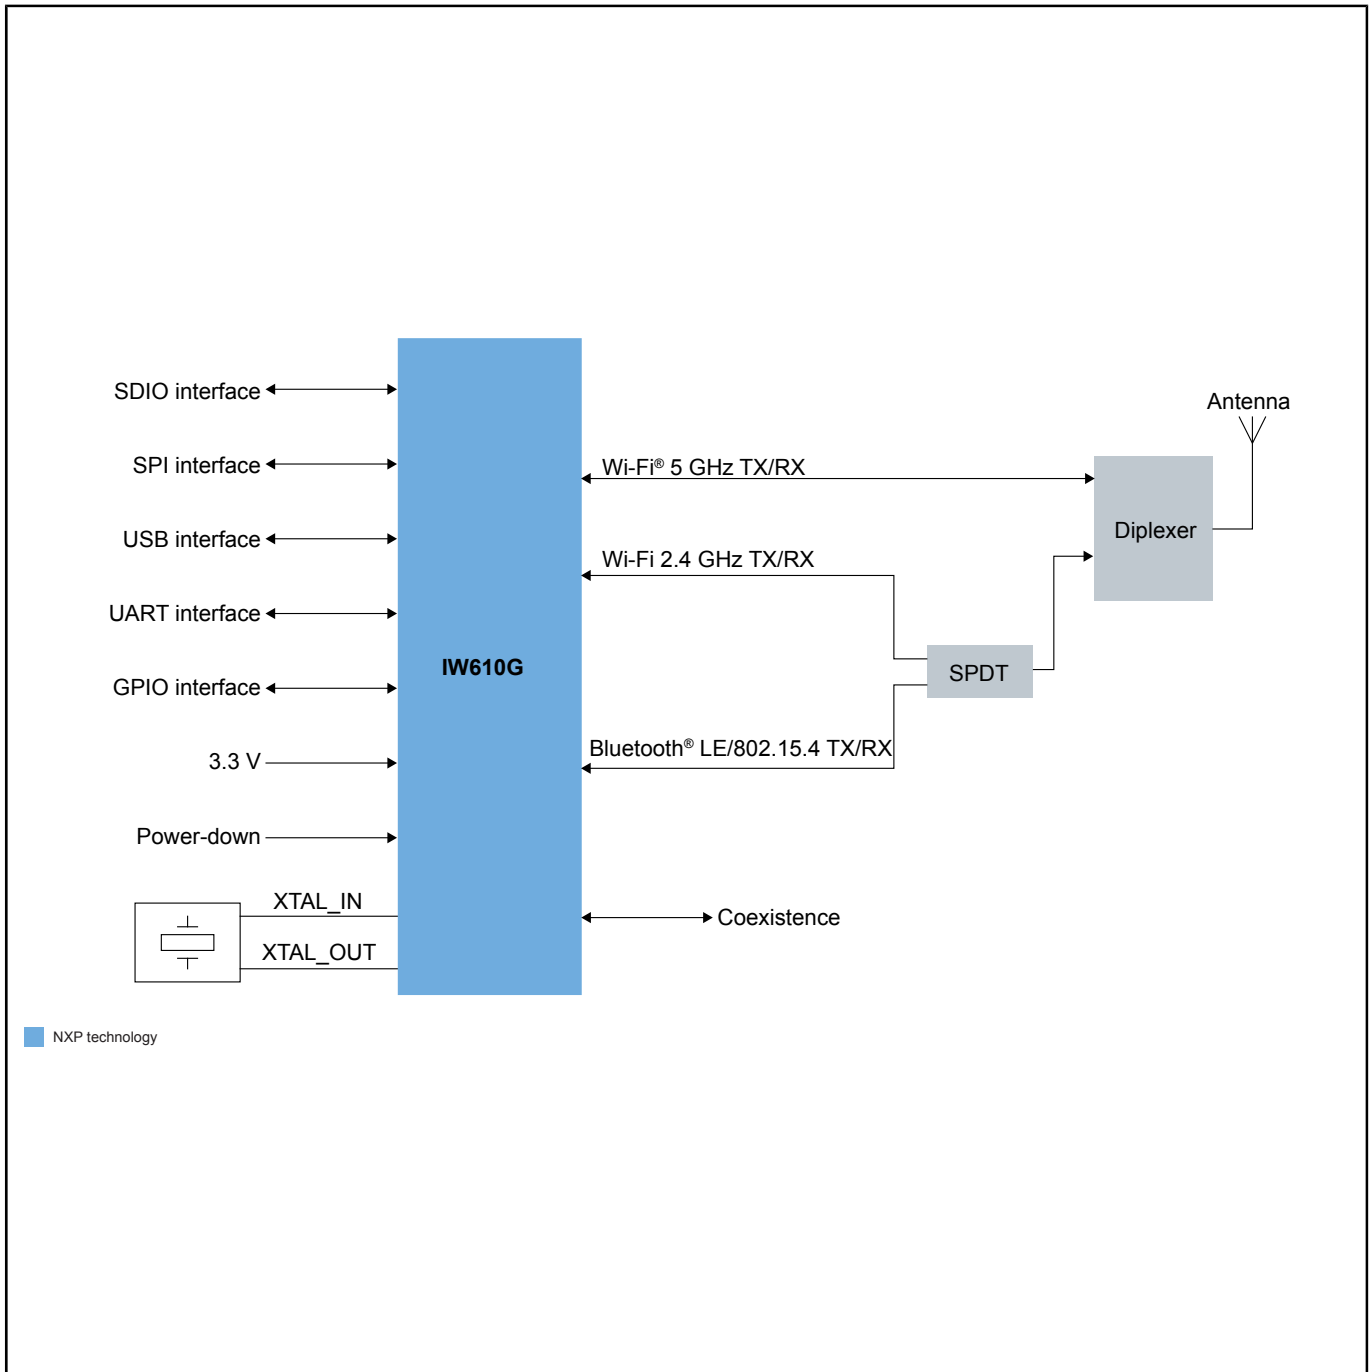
SDIO interface

SPI interface

USB interface

UART interface

GPIO interface

3.3 V

Power-down

XTAL_IN

XTAL_OUT

IW610G

Antenna

Wi-Fi® 5 GHz TX/RX

Diplexer

Wi-Fi 2.4 GHz TX/RX

SPDT

Bluetooth® LE/802.15.4 TX/RX

Coexistence

NXP technology